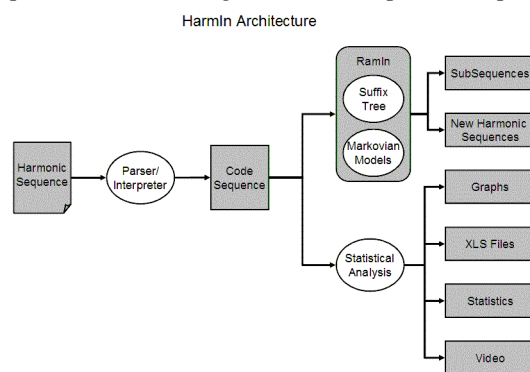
HarmIn Architecture

Harmonic Sequence

Parser/ Interpreter

Code Sequence

RamIn

Suffix Tree

Markovian Models

SubSequences

New Harmonic Sequences

Statistical Analysis

Graphs

XLS Files

Statistics

Video